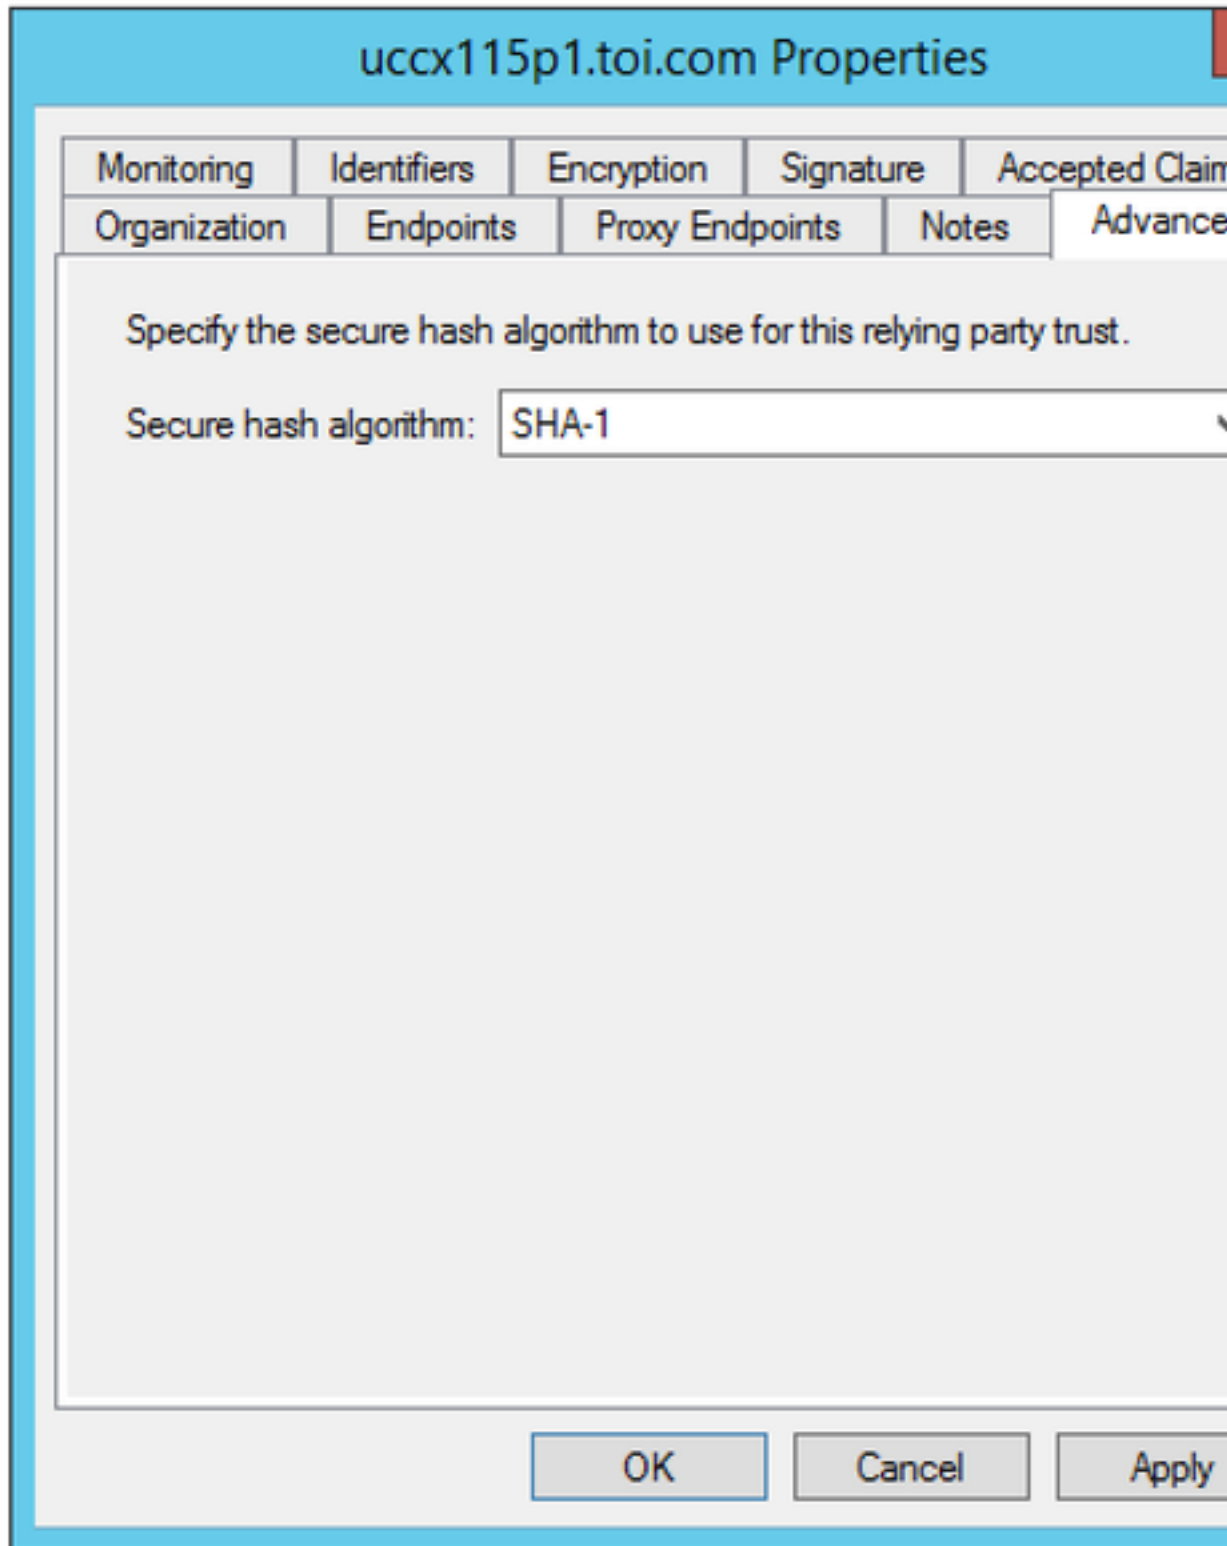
uccx115p1.toi.com Properties

Monitoring | Identifiers | Encryption | Signature | Accepted Claim
Organization | Endpoints | Proxy Endpoints | Notes | Advance

Specify the secure hash algorithm to use for this relying party trust.

Secure hash algorithm: SHA-1

OK Cancel Apply